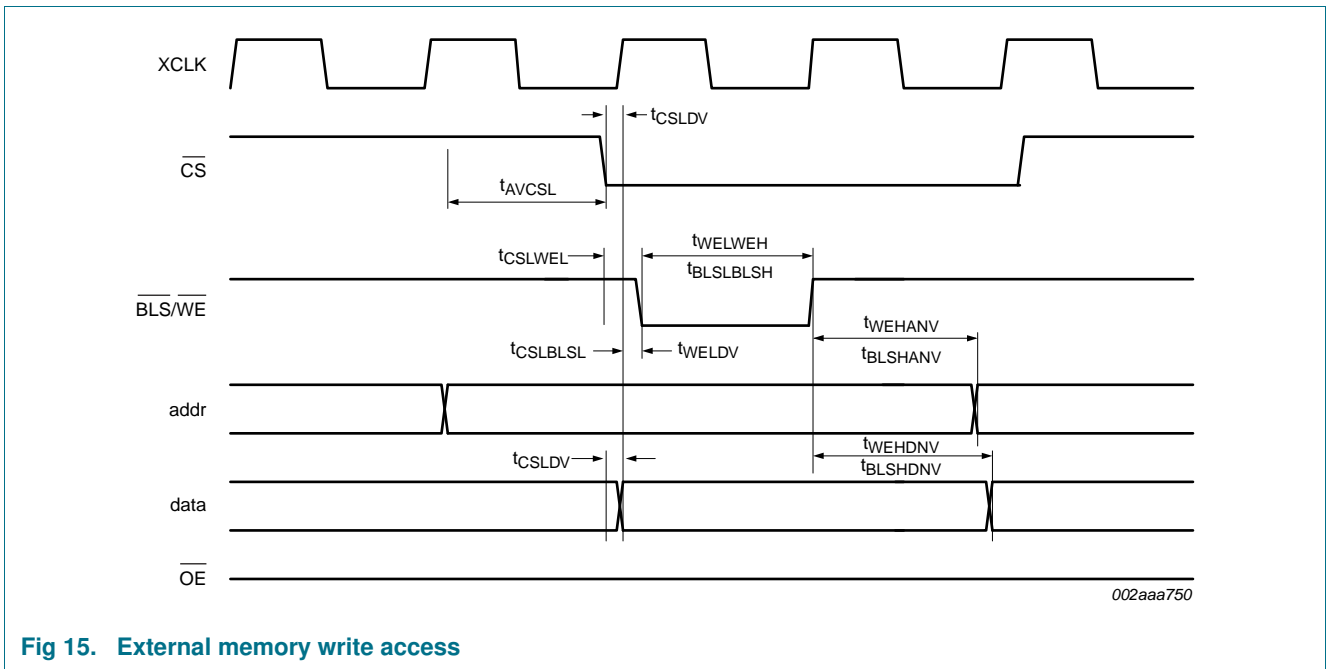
XCLK

$t_{CSLDV}$

$\overline{CS}$

$t_{AVCSL}$

$t_{WELWEH}$

$t_{CSLWEL}$

$t_{BLSLBLSH}$

$\overline{BLS}/\overline{WE}$

$t_{WEHANV}$

$t_{CSLBLSL}$

$t_{WELDV}$

$t_{BLSHANV}$

addr

$t_{WEHDNV}$

$t_{CSLDV}$

$t_{BLSHDNV}$

data

$\overline{OE}$

002aaa750

Fig 15. External memory write access